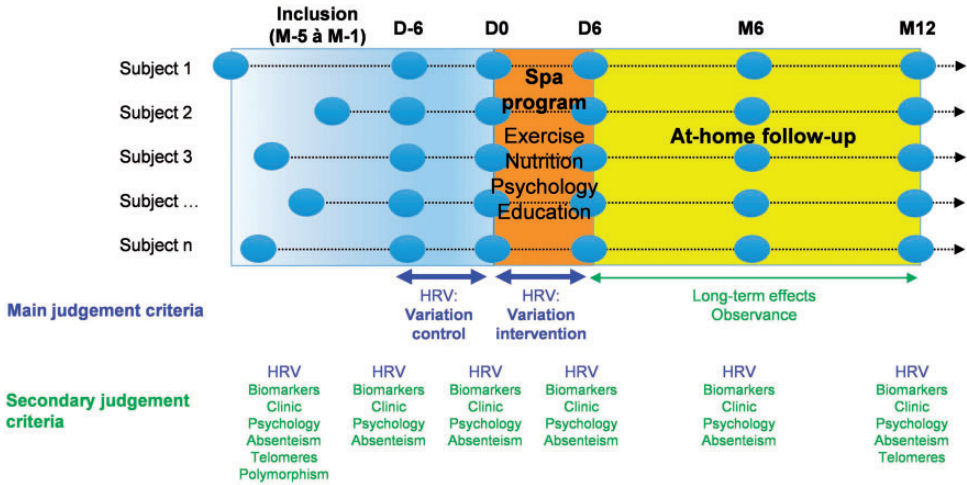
Inclusion (M-5 à M-1)
D-6
D0
D6
M6
M12

Subject 1
Subject 2
Subject 3
Subject …
Subject n

Spa program
Exercise
Nutrition
Psychology
Education

At-home follow-up

Main judgement criteria
HRV: Variation control
HRV: Variation intervention
Long-term effects Observance

Secondary judgement criteria

| HRV | HRV | HRV | HRV | HRV | HRV |
|---|---|---|---|---|---|
| Biomarkers | Biomarkers | Biomarkers | Biomarkers | Biomarkers | Biomarkers |
| Clinic | Clinic | Clinic | Clinic | Clinic | Clinic |
| Psychology | Psychology | Psychology | Psychology | Psychology | Psychology |
| Absenteism | Absenteism | Absenteism | Absenteism | Absenteism | Absenteism |
| Telomeres | | | | | Telomeres |
| Polymorphism | | | | | |